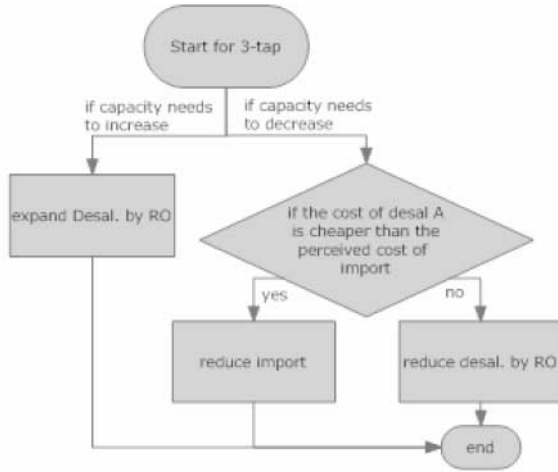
Start for 3-tap

if capacity needs to increase

if capacity needs to decrease

expand Desal. by RO

if the cost of desal A is cheaper than the perceived cost of import

yes

no

reduce import

reduce desal. by RO

end